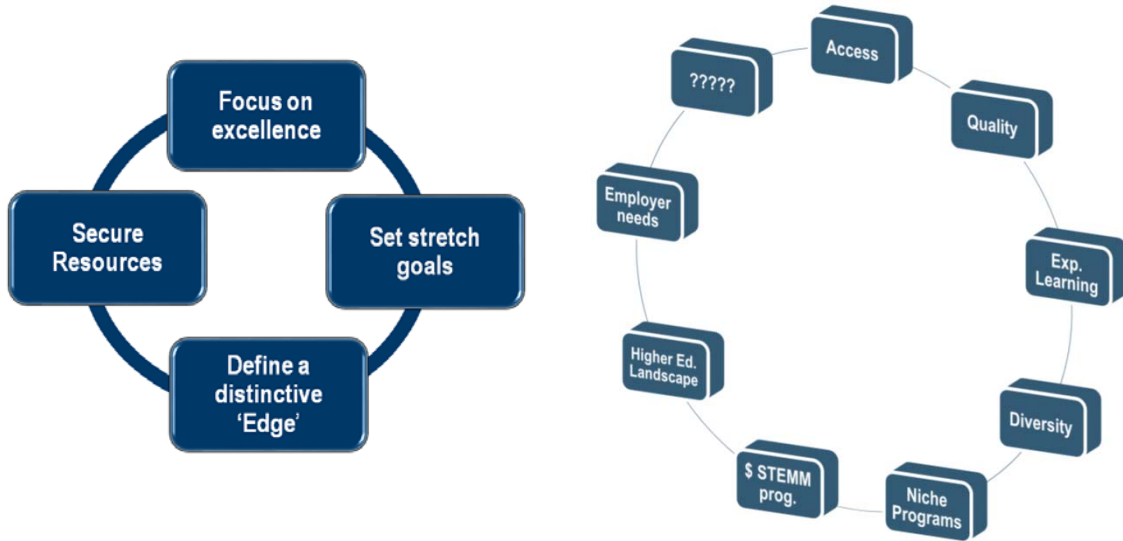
Focus on excellence

Set stretch goals

Define a distinctive 'Edge'

Secure Resources

Access

Quality

Exp. Learning

Diversity

Niche Programs

$ STEMM prog.

Higher Ed. Landscape

Employer needs

?????